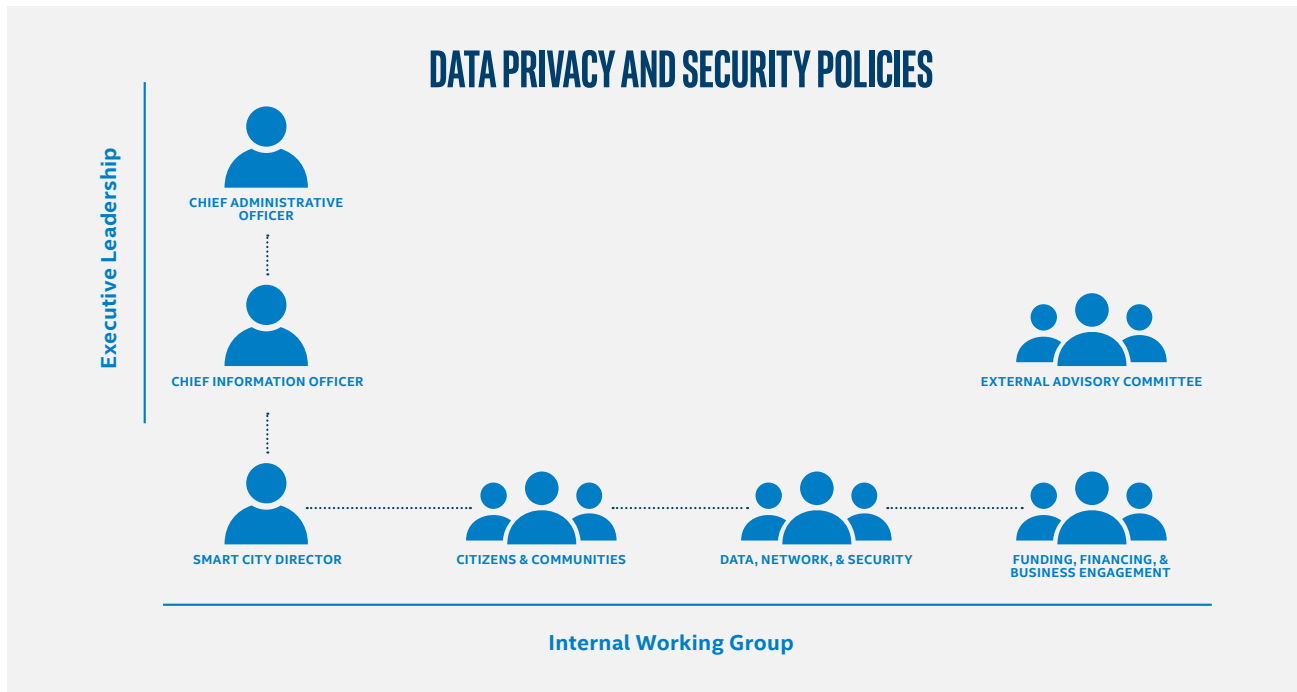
DATA PRIVACY AND SECURITY POLICIES

Executive Leadership

CHIEF ADMINISTRATIVE OFFICER

CHIEF INFORMATION OFFICER

EXTERNAL ADVISORY COMMITTEE

SMART CITY DIRECTOR

CITIZENS & COMMUNITIES

DATA, NETWORK, & SECURITY

FUNDING, FINANCING, & BUSINESS ENGAGEMENT

Internal Working Group